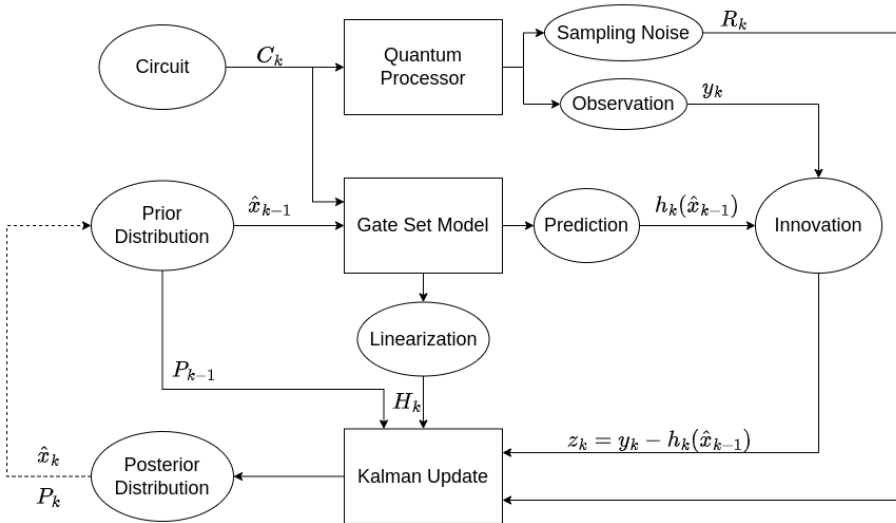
Circuit

$C_k$

Quantum Processor

Sampling Noise

$R_k$

Observation

$y_k$

Prior Distribution

$\hat{x}_{k-1}$

Gate Set Model

Prediction

$h_k(\hat{x}_{k-1})$

Innovation

Linearization

$P_{k-1}$

$H_k$

$z_k = y_k - h_k(\hat{x}_{k-1})$

$\hat{x}_k$

$P_k$

Posterior Distribution

Kalman Update